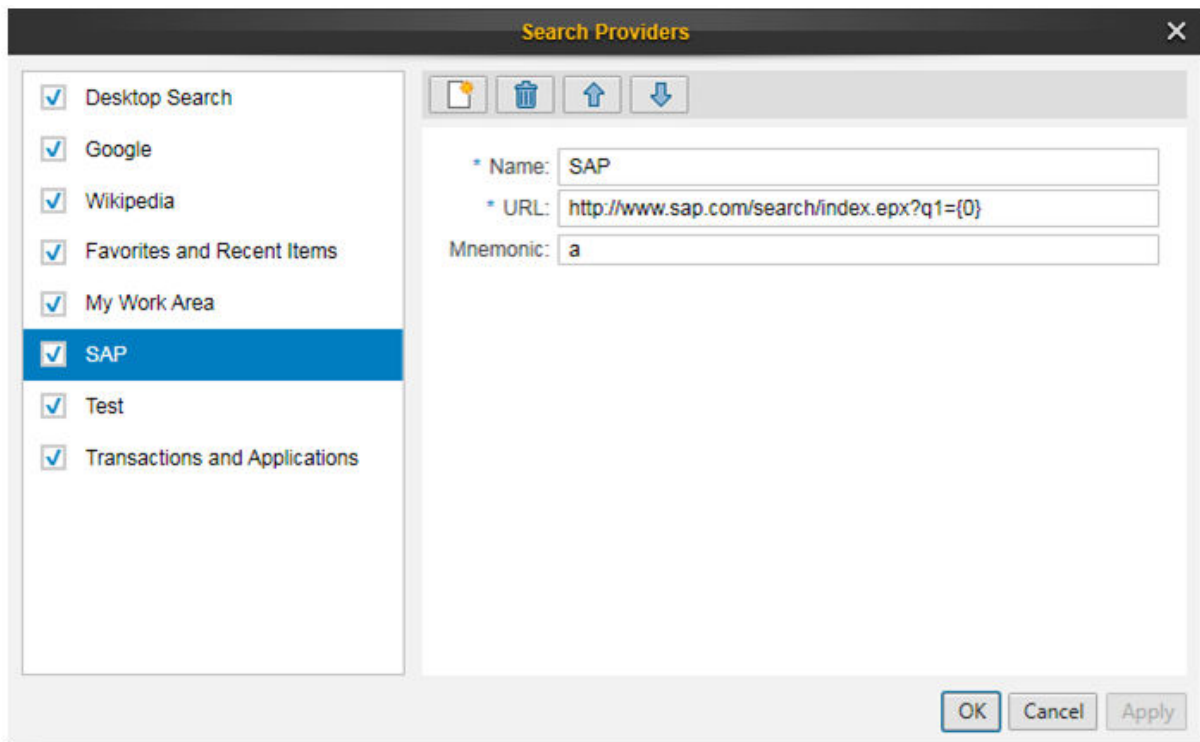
Search Providers

Desktop Search
Google
Wikipedia
Favorites and Recent Items
My Work Area
SAP
Test
Transactions and Applications

* Name: SAP
* URL: http://www.sap.com/search/index.epx?q1={0}
Mnemonic: a

OK
Cancel
Apply